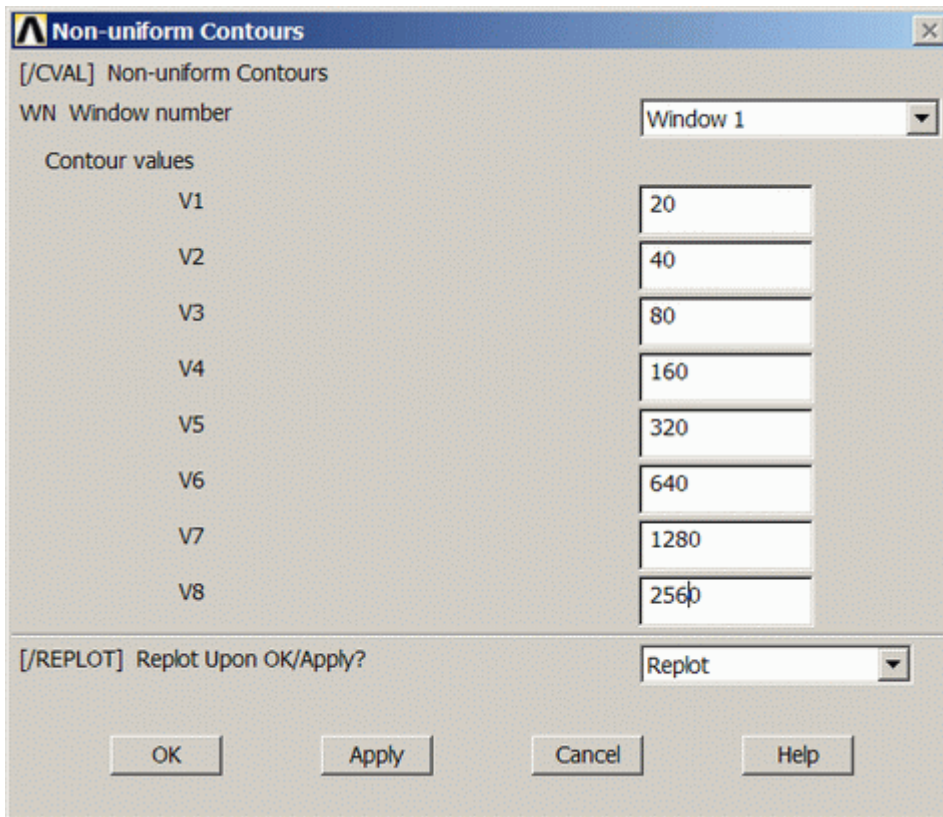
Non-uniform Contours

[/CVAL] Non-uniform Contours

WN Window number | Window 1

Contour values

V1 | 20

V2 | 40

V3 | 80

V4 | 160

V5 | 320

V6 | 640

V7 | 1280

V8 | 2560

[/REPLOT] Replot Upon OK/Apply? | Replot

OK Apply Cancel Help